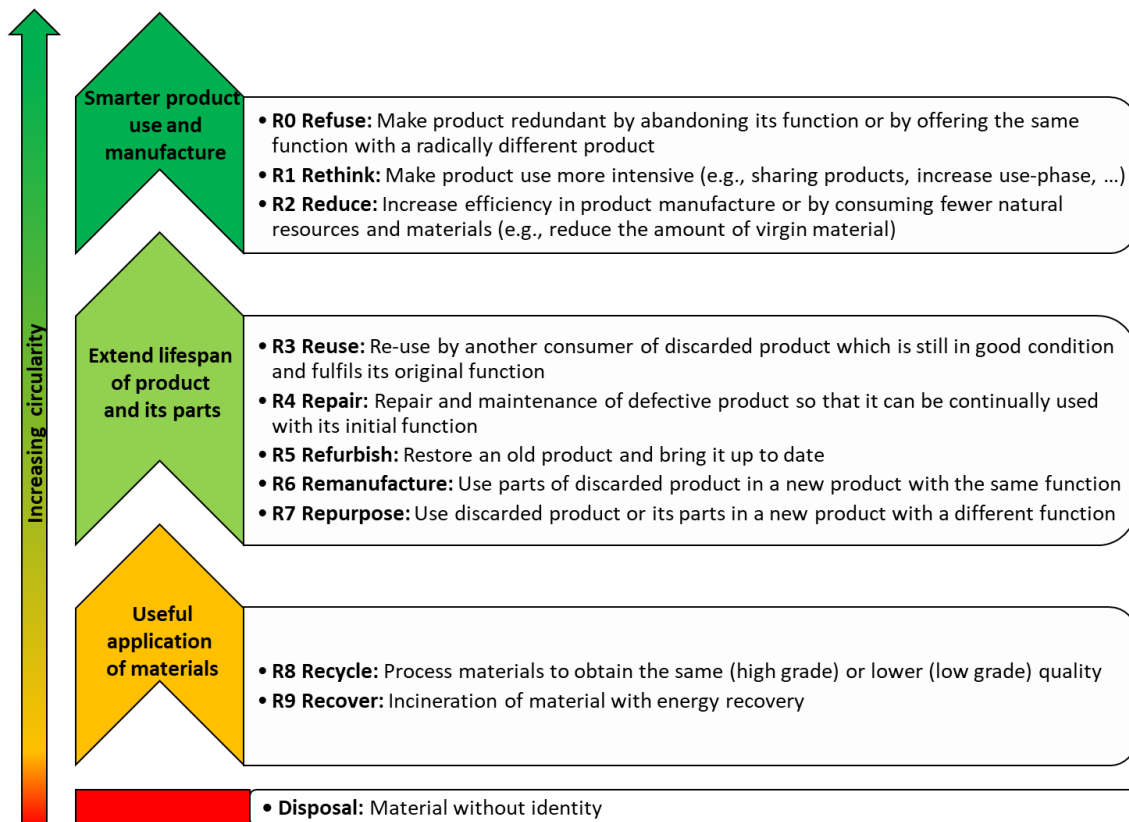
Increasing circularity

Smarter product use and manufacture

• **R0 Refuse:** Make product redundant by abandoning its function or by offering the same function with a radically different product
• **R1 Rethink:** Make product use more intensive (e.g., sharing products, increase use-phase, …)
• **R2 Reduce:** Increase efficiency in product manufacture or by consuming fewer natural resources and materials (e.g., reduce the amount of virgin material)

Extend lifespan of product and its parts

• **R3 Reuse:** Re-use by another consumer of discarded product which is still in good condition and fulfils its original function
• **R4 Repair:** Repair and maintenance of defective product so that it can be continually used with its initial function
• **R5 Refurbish:** Restore an old product and bring it up to date
• **R6 Remanufacture:** Use parts of discarded product in a new product with the same function
• **R7 Repurpose:** Use discarded product or its parts in a new product with a different function

Useful application of materials

• **R8 Recycle:** Process materials to obtain the same (high grade) or lower (low grade) quality
• **R9 Recover:** Incineration of material with energy recovery

• **Disposal:** Material without identity